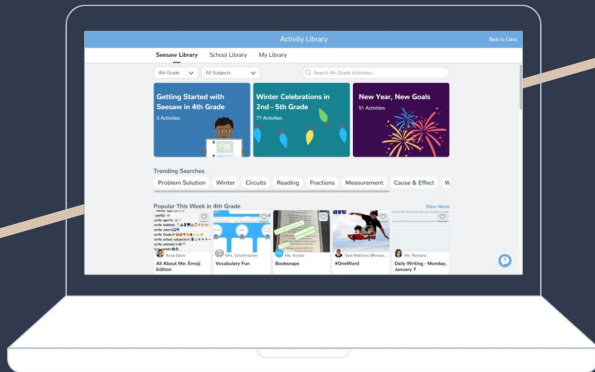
Activity Library

Back to Class

Seesaw Library School Library My Library

4th Grade All Subjects Search 4th Grade Activities...

Getting Started with Seesaw in 4th Grade
5 Activities

Winter Celebrations in 2nd - 5th Grade
77 Activities

New Year, New Goals
51 Activities

Trending Searches

Problem Solution Winter Circuits Reading Fractions Measurement Cause & Effect W

Popular This Week in 4th Grade

View More

Anna Davis
All About Me: Emoji Edition

Ms. Schollmacher
Vocabulary Fun

Ms. Brooke
Booksnaps

Sara Watchorn
#OneWord

Ms. Romano
Daily Writing - Monday, January 7